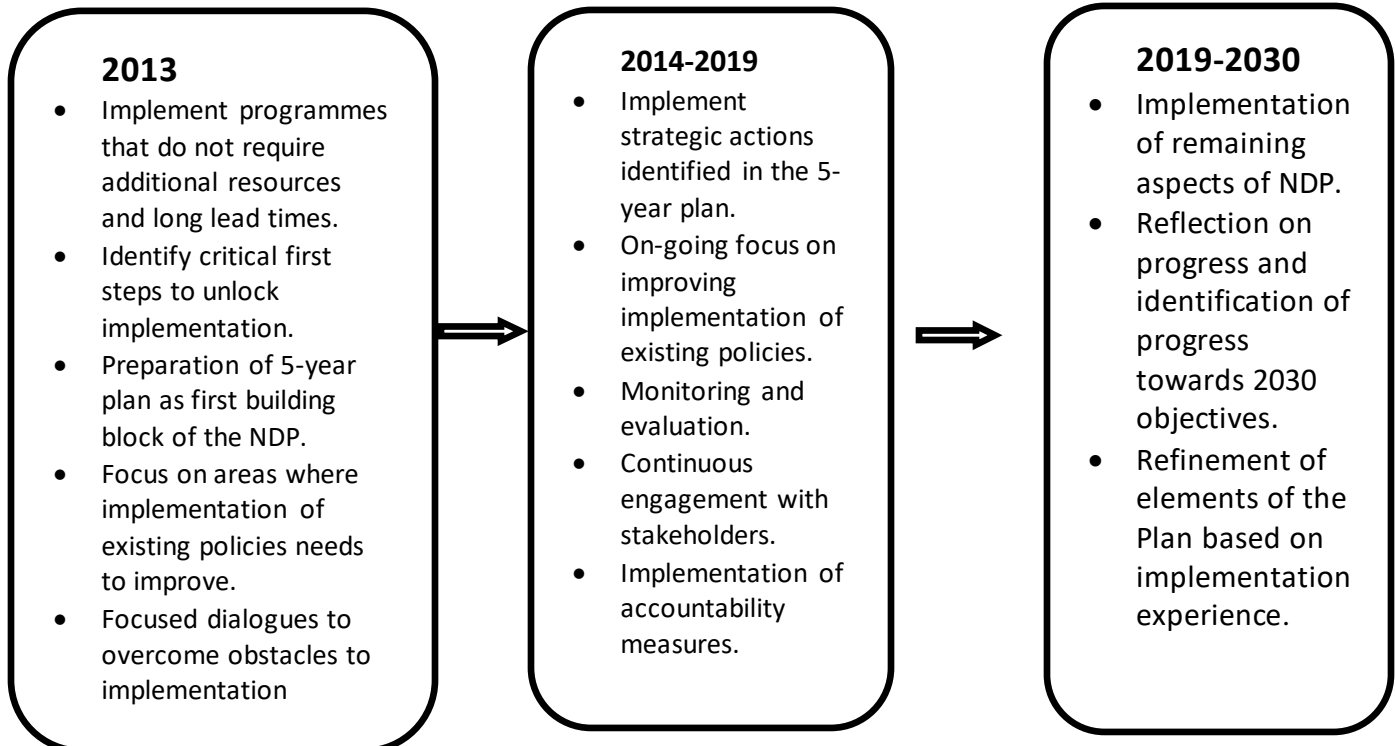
**2013**

- Implement programmes that do not require additional resources and long lead times.
- Identify critical first steps to unlock implementation.
- Preparation of 5-year plan as first building block of the NDP.
- Focus on areas where implementation of existing policies needs to improve.
- Focused dialogues to overcome obstacles to implementation

**2014-2019**

- Implement strategic actions identified in the 5-year plan.
- On-going focus on improving implementation of existing policies.
- Monitoring and evaluation.
- Continuous engagement with stakeholders.
- Implementation of accountability measures.

**2019-2030**

- Implementation of remaining aspects of NDP.
- Reflection on progress and identification of progress towards 2030 objectives.
- Refinement of elements of the Plan based on implementation experience.